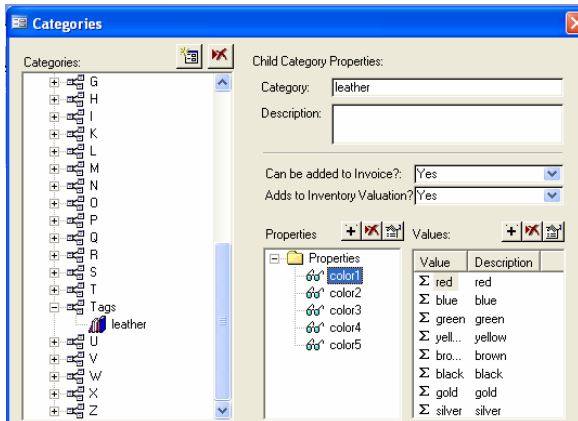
Categories

Categories:

G
H
I
K
L
M
N
O
P
Q
R
S
T
Tags
leather
U
V
W
X
Z

Child Category Properties:

Category: leather

Description:

Can be added to Invoice?: Yes

Adds to Inventory Valuation? Yes

Properties

Values:

Properties
color1
color2
color3
color4
color5

| Value | Description |
|---|---|
| red | red |
| blue | blue |
| green | green |
| yell... | yellow |
| bro... | brown |
| black | black |
| gold | gold |
| silver | silver |